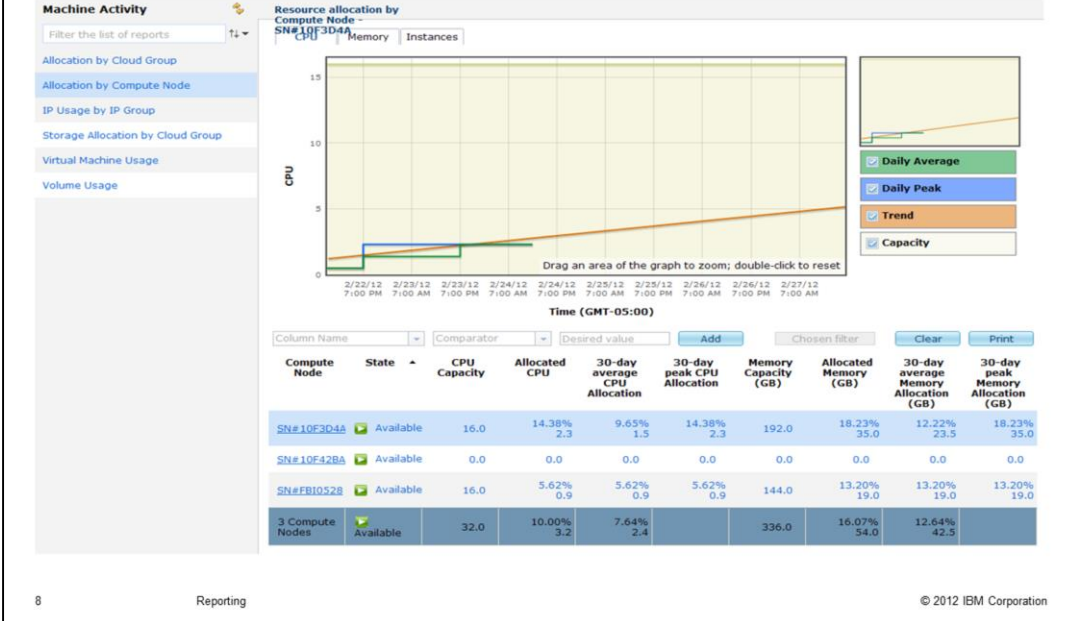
Machine Activity

Filter the list of reports

Allocation by Cloud Group

Allocation by Compute Node

IP Usage by IP Group

Storage Allocation by Cloud Group

Virtual Machine Usage

Volume Usage

Resource allocation by Compute Node - SN#10F3D4A

CPU | Memory | Instances

15

10

5

0

CPU

Drag an area of the graph to zoom; double-click to reset

2/22/12 7:00 PM | 2/23/12 7:00 AM | 2/23/12 7:00 PM | 2/24/12 7:00 AM | 2/24/12 7:00 PM | 2/25/12 7:00 AM | 2/25/12 7:00 PM | 2/26/12 7:00 AM | 2/26/12 7:00 PM | 2/27/12 7:00 AM

Time (GMT-05:00)

Daily Average

Daily Peak

Trend

Capacity

Column Name | Comparator | Desired value | Add | Chosen filter | Clear | Print

| Compute Node | State | CPU Capacity | Allocated CPU | 30-day average CPU Allocation | 30-day peak CPU Allocation | Memory Capacity (GB) | Allocated Memory (GB) | 30-day average Memory Allocation (GB) | 30-day peak Memory Allocation (GB) |
|---|---|---|---|---|---|---|---|---|---|
| SN#10F3D4A | Available | 16.0 | 14.38% 2.3 | 9.65% 1.5 | 14.38% 2.3 | 192.0 | 18.23% 35.0 | 12.22% 23.5 | 18.23% 35.0 |
| SN#10F42BA | Available | 0.0 | 0.0 | 0.0 | 0.0 | 0.0 | 0.0 | 0.0 | 0.0 |
| SN#FBI0528 | Available | 16.0 | 5.62% 0.9 | 5.62% 0.9 | 5.62% 0.9 | 144.0 | 13.20% 19.0 | 13.20% 19.0 | 13.20% 19.0 |
| 3 Compute Nodes | Available | 32.0 | 10.00% 3.2 | 7.64% 2.4 | | 336.0 | 16.07% 54.0 | 12.64% 42.5 | |

8 Reporting © 2012 IBM Corporation